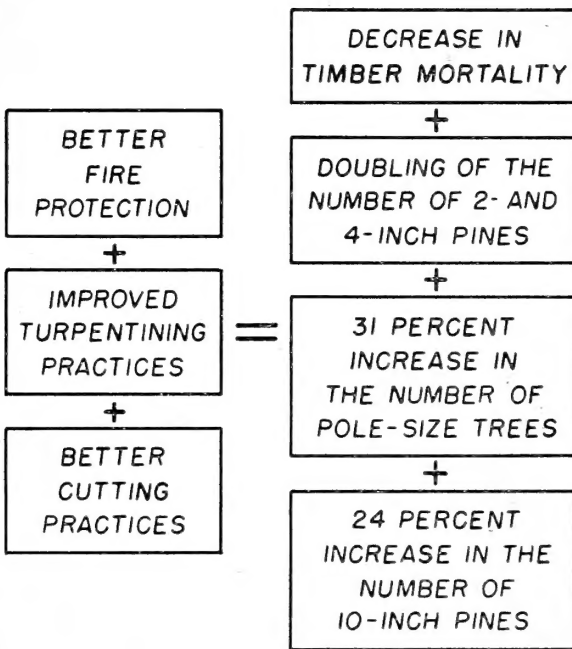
BETTER FIRE PROTECTION

+

IMPROVED TURPENTINING PRACTICES

+

BETTER CUTTING PRACTICES

=

DECREASE IN TIMBER MORTALITY

+

DOUBLING OF THE NUMBER OF 2- AND 4-INCH PINES

+

31 PERCENT INCREASE IN THE NUMBER OF POLE-SIZE TREES

+

24 PERCENT INCREASE IN THE NUMBER OF 10-INCH PINES